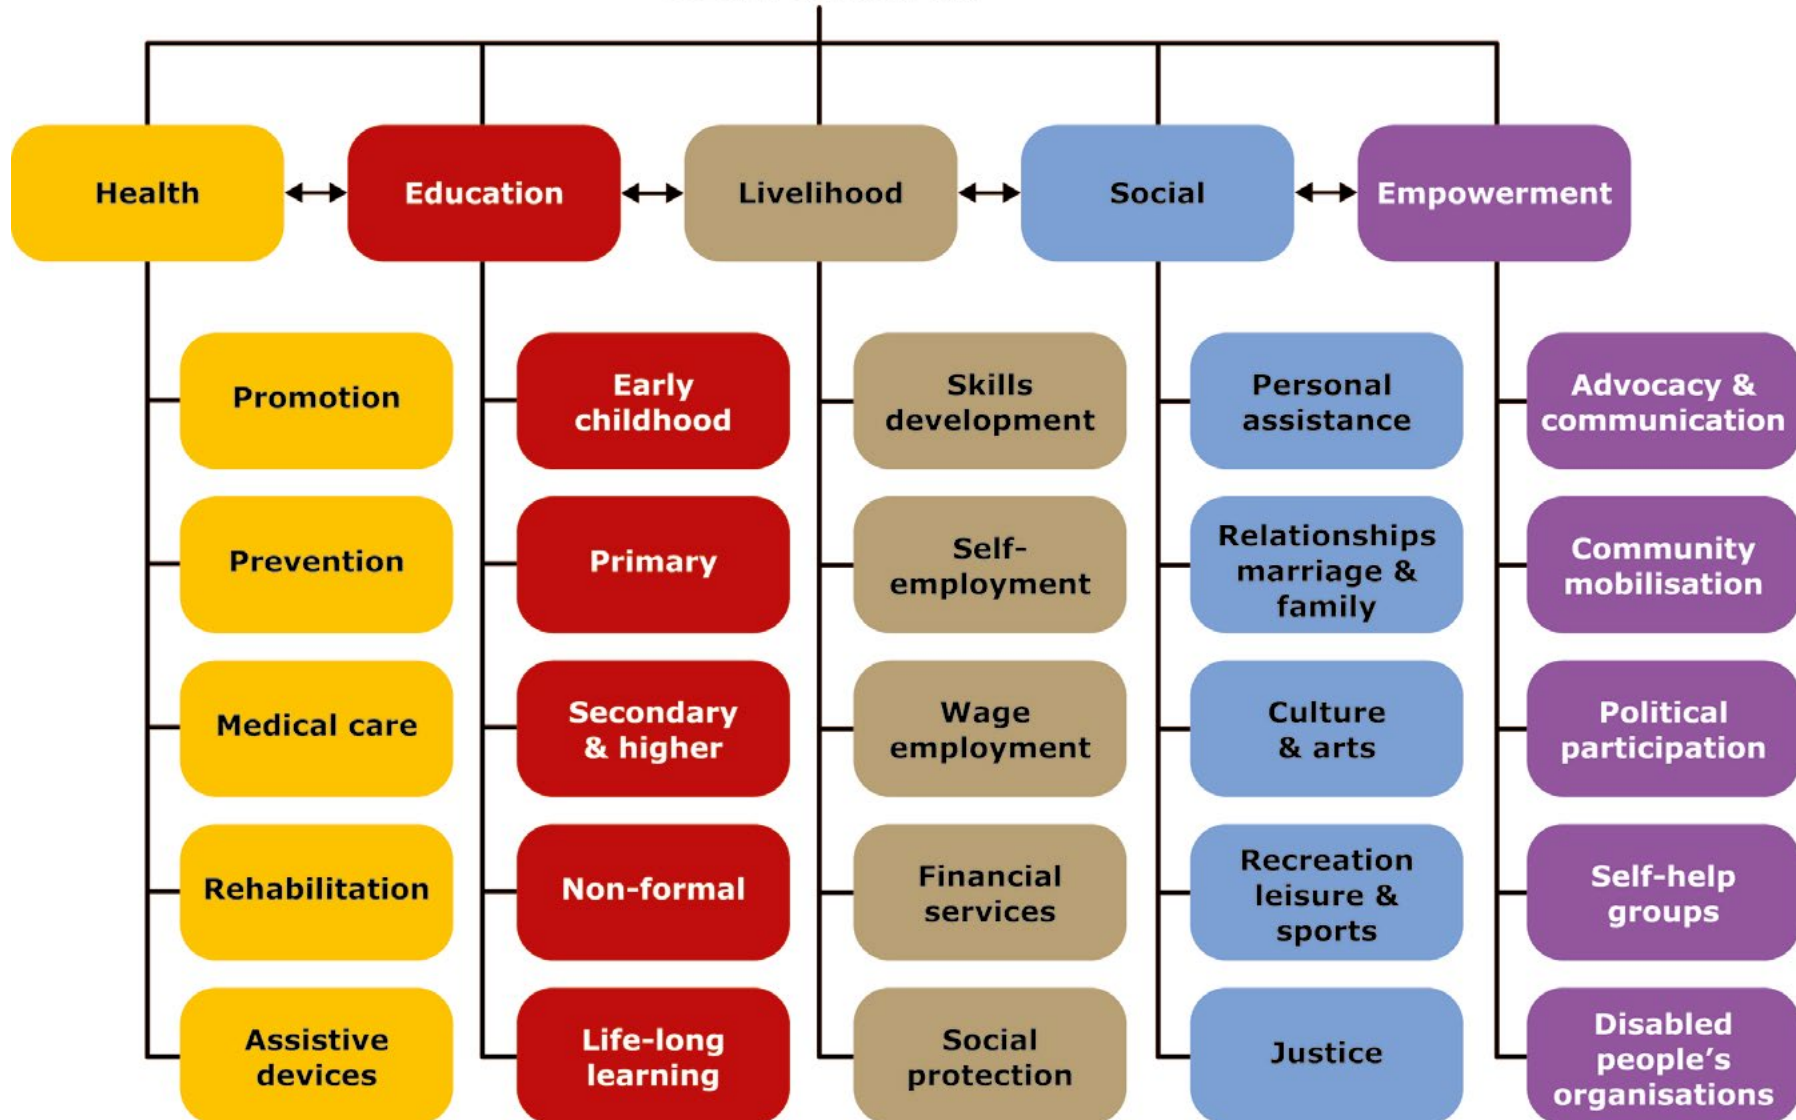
Health ↔ Education ↔ Livelihood ↔ Social ↔ Empowerment

Promotion

Prevention

Medical care

Rehabilitation

Assistive devices

Early childhood

Primary

Secondary & higher

Non-formal

Life-long learning

Skills development

Self-employment

Wage employment

Financial services

Social protection

Personal assistance

Relationships marriage & family

Culture & arts

Recreation leisure & sports

Justice

Advocacy & communication

Community mobilisation

Political participation

Self-help groups

Disabled people's organisations